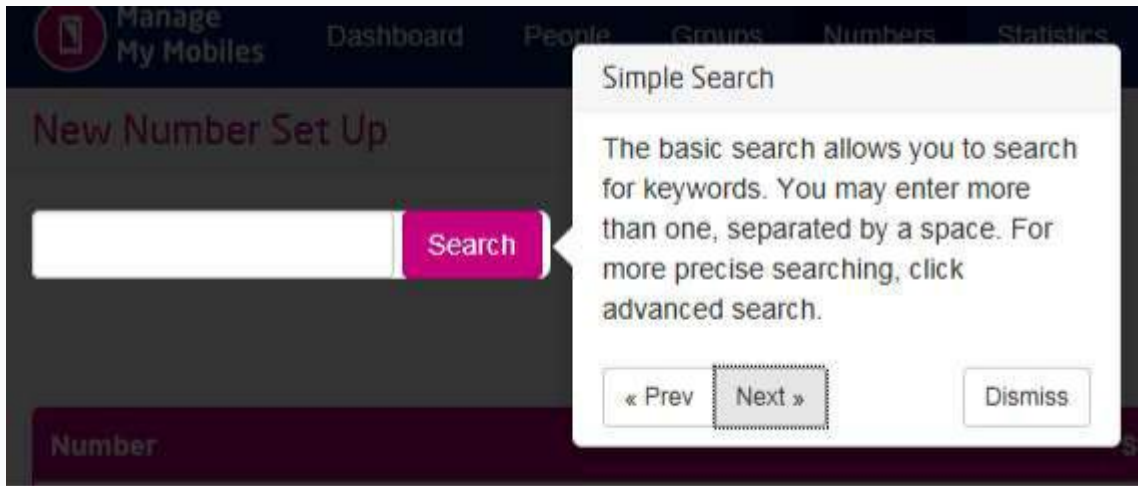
Manage My Mobiles

Dashboard People Groups Numbers Statistics

New Number Set Up

Search

Simple Search

The basic search allows you to search for keywords. You may enter more than one, separated by a space. For more precise searching, click advanced search.

« Prev Next » Dismiss

Number